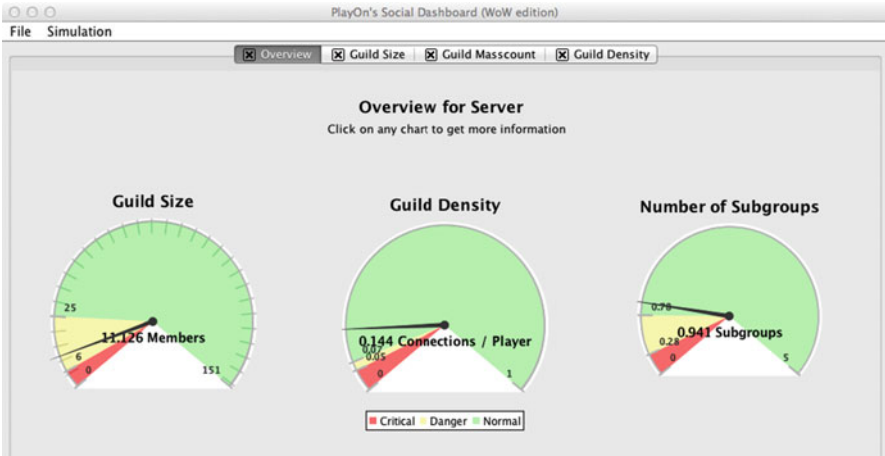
PlayOn's Social Dashboard (WoW edition)

File Simulation

Overview Guild Size Guild Masscount Guild Density

Overview for Server

Click on any chart to get more information

Guild Size

25
6
0
11.126 Members
151

Guild Density

0.07
0.05
0
0.144 Connections / Player
1

Number of Subgroups

0.78
0.28
0
0.941 Subgroups
5

Critical Danger Normal